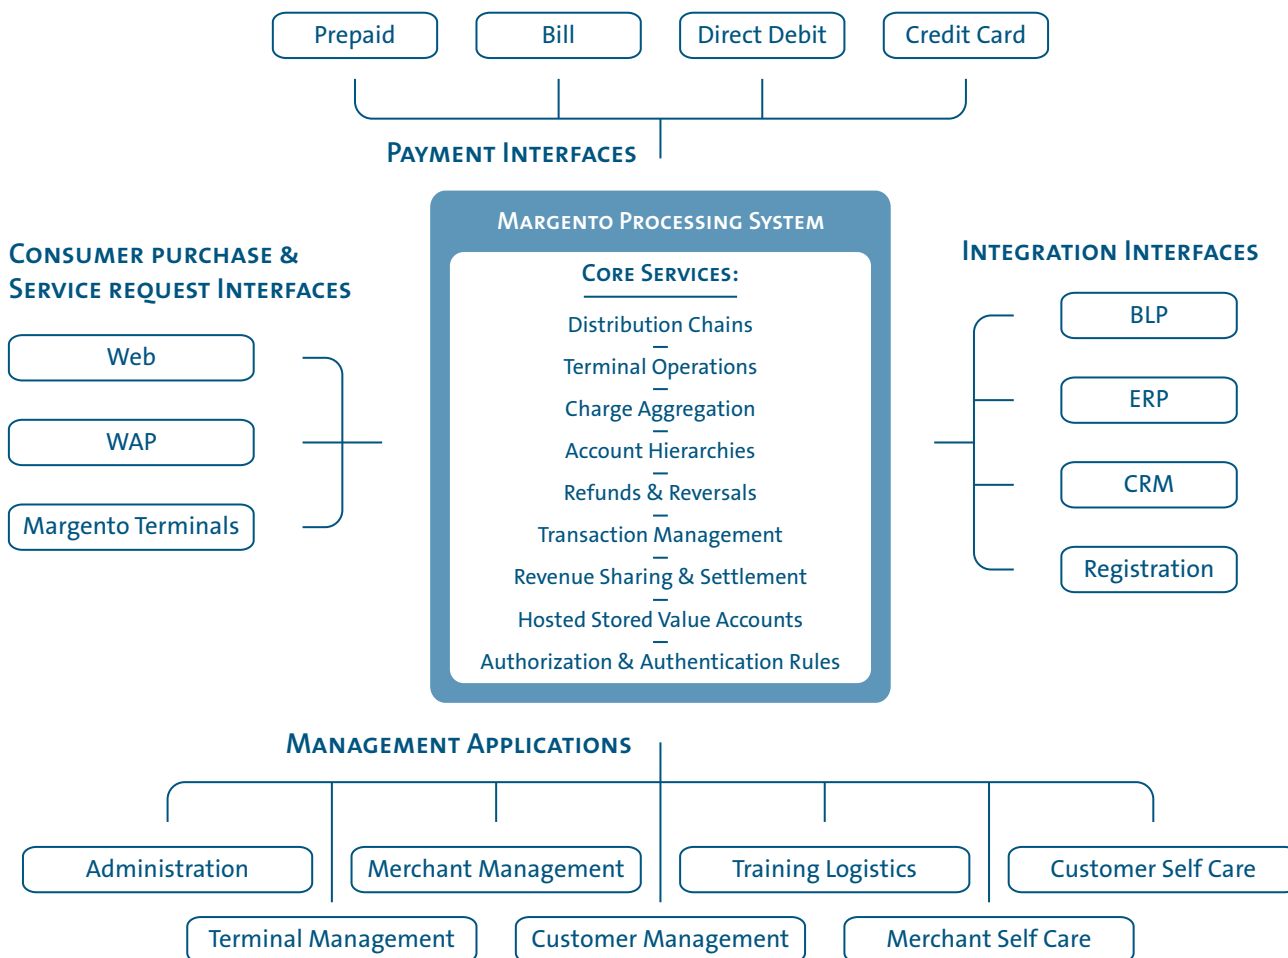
Prepaid
Bill
Direct Debit
Credit Card

Payment Interfaces

Consumer purchase & Service request Interfaces

Web
WAP
Margento Terminals

Margento Processing System

Core Services:

Distribution Chains
Terminal Operations
Charge Aggregation
Account Hierarchies
Refunds & Reversals
Transaction Management
Revenue Sharing & Settlement
Hosted Stored Value Accounts
Authorization & Authentication Rules

Integration Interfaces

BLP
ERP
CRM
Registration

Management Applications

Administration
Merchant Management
Training Logistics
Customer Self Care
Terminal Management
Customer Management
Merchant Self Care